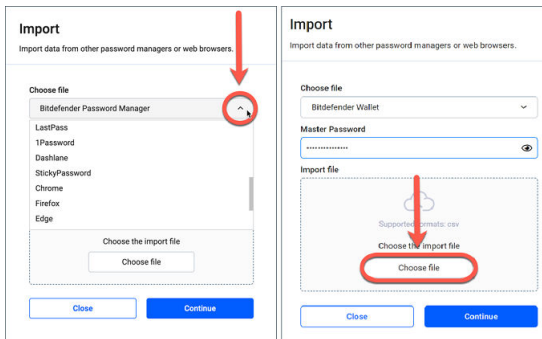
Import

Import data from other password managers or web browsers.

Choose file

Bitdefender Password Manager

LastPass
1Password
Dashlane
StickyPassword
Chrome
Firefox
Edge

Choose the import file

Choose file

Close

Continue

Import

Import data from other password managers or web browsers.

Choose file

Bitdefender Wallet

Master Password

••••••••••••••

Import file

Supported formats: csv

Choose the import file

Choose file

Close

Continue